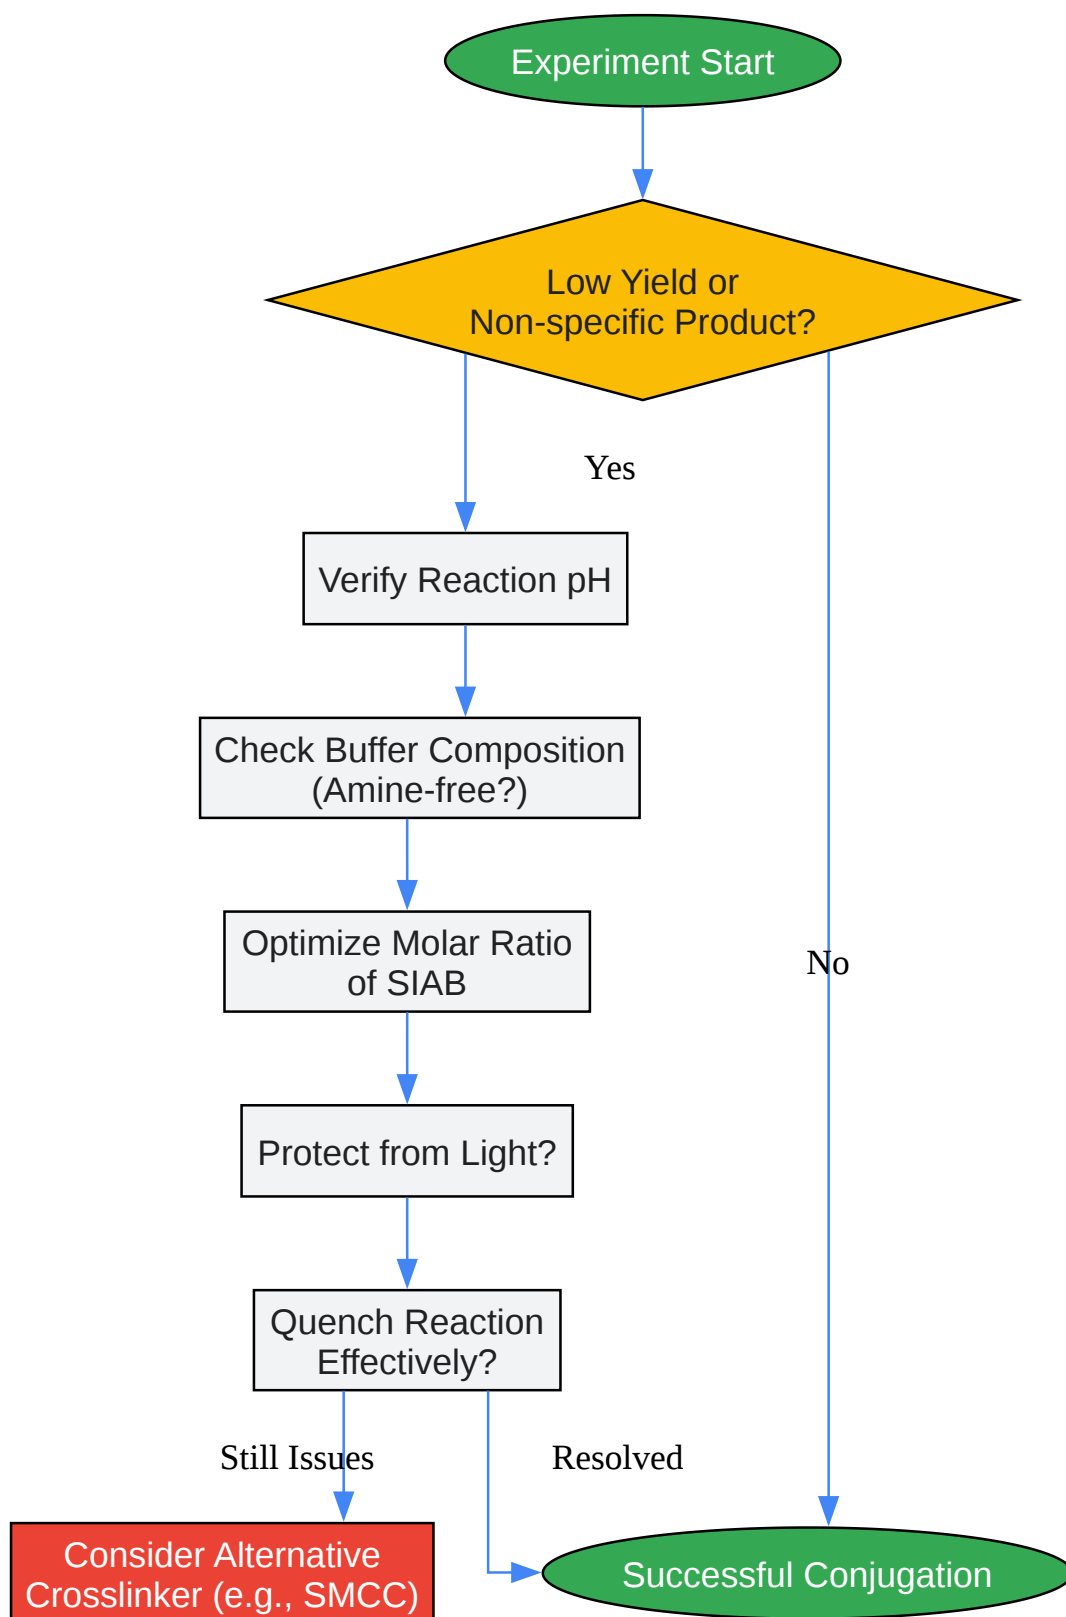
Experiment Start

Low Yield or Non-specific Product?

Yes

Verify Reaction pH

Check Buffer Composition (Amine-free?)

Optimize Molar Ratio of SIAB

No

Protect from Light?

Quench Reaction Effectively?

Still Issues

Resolved

Consider Alternative Crosslinker (e.g., SMCC)

Successful Conjugation